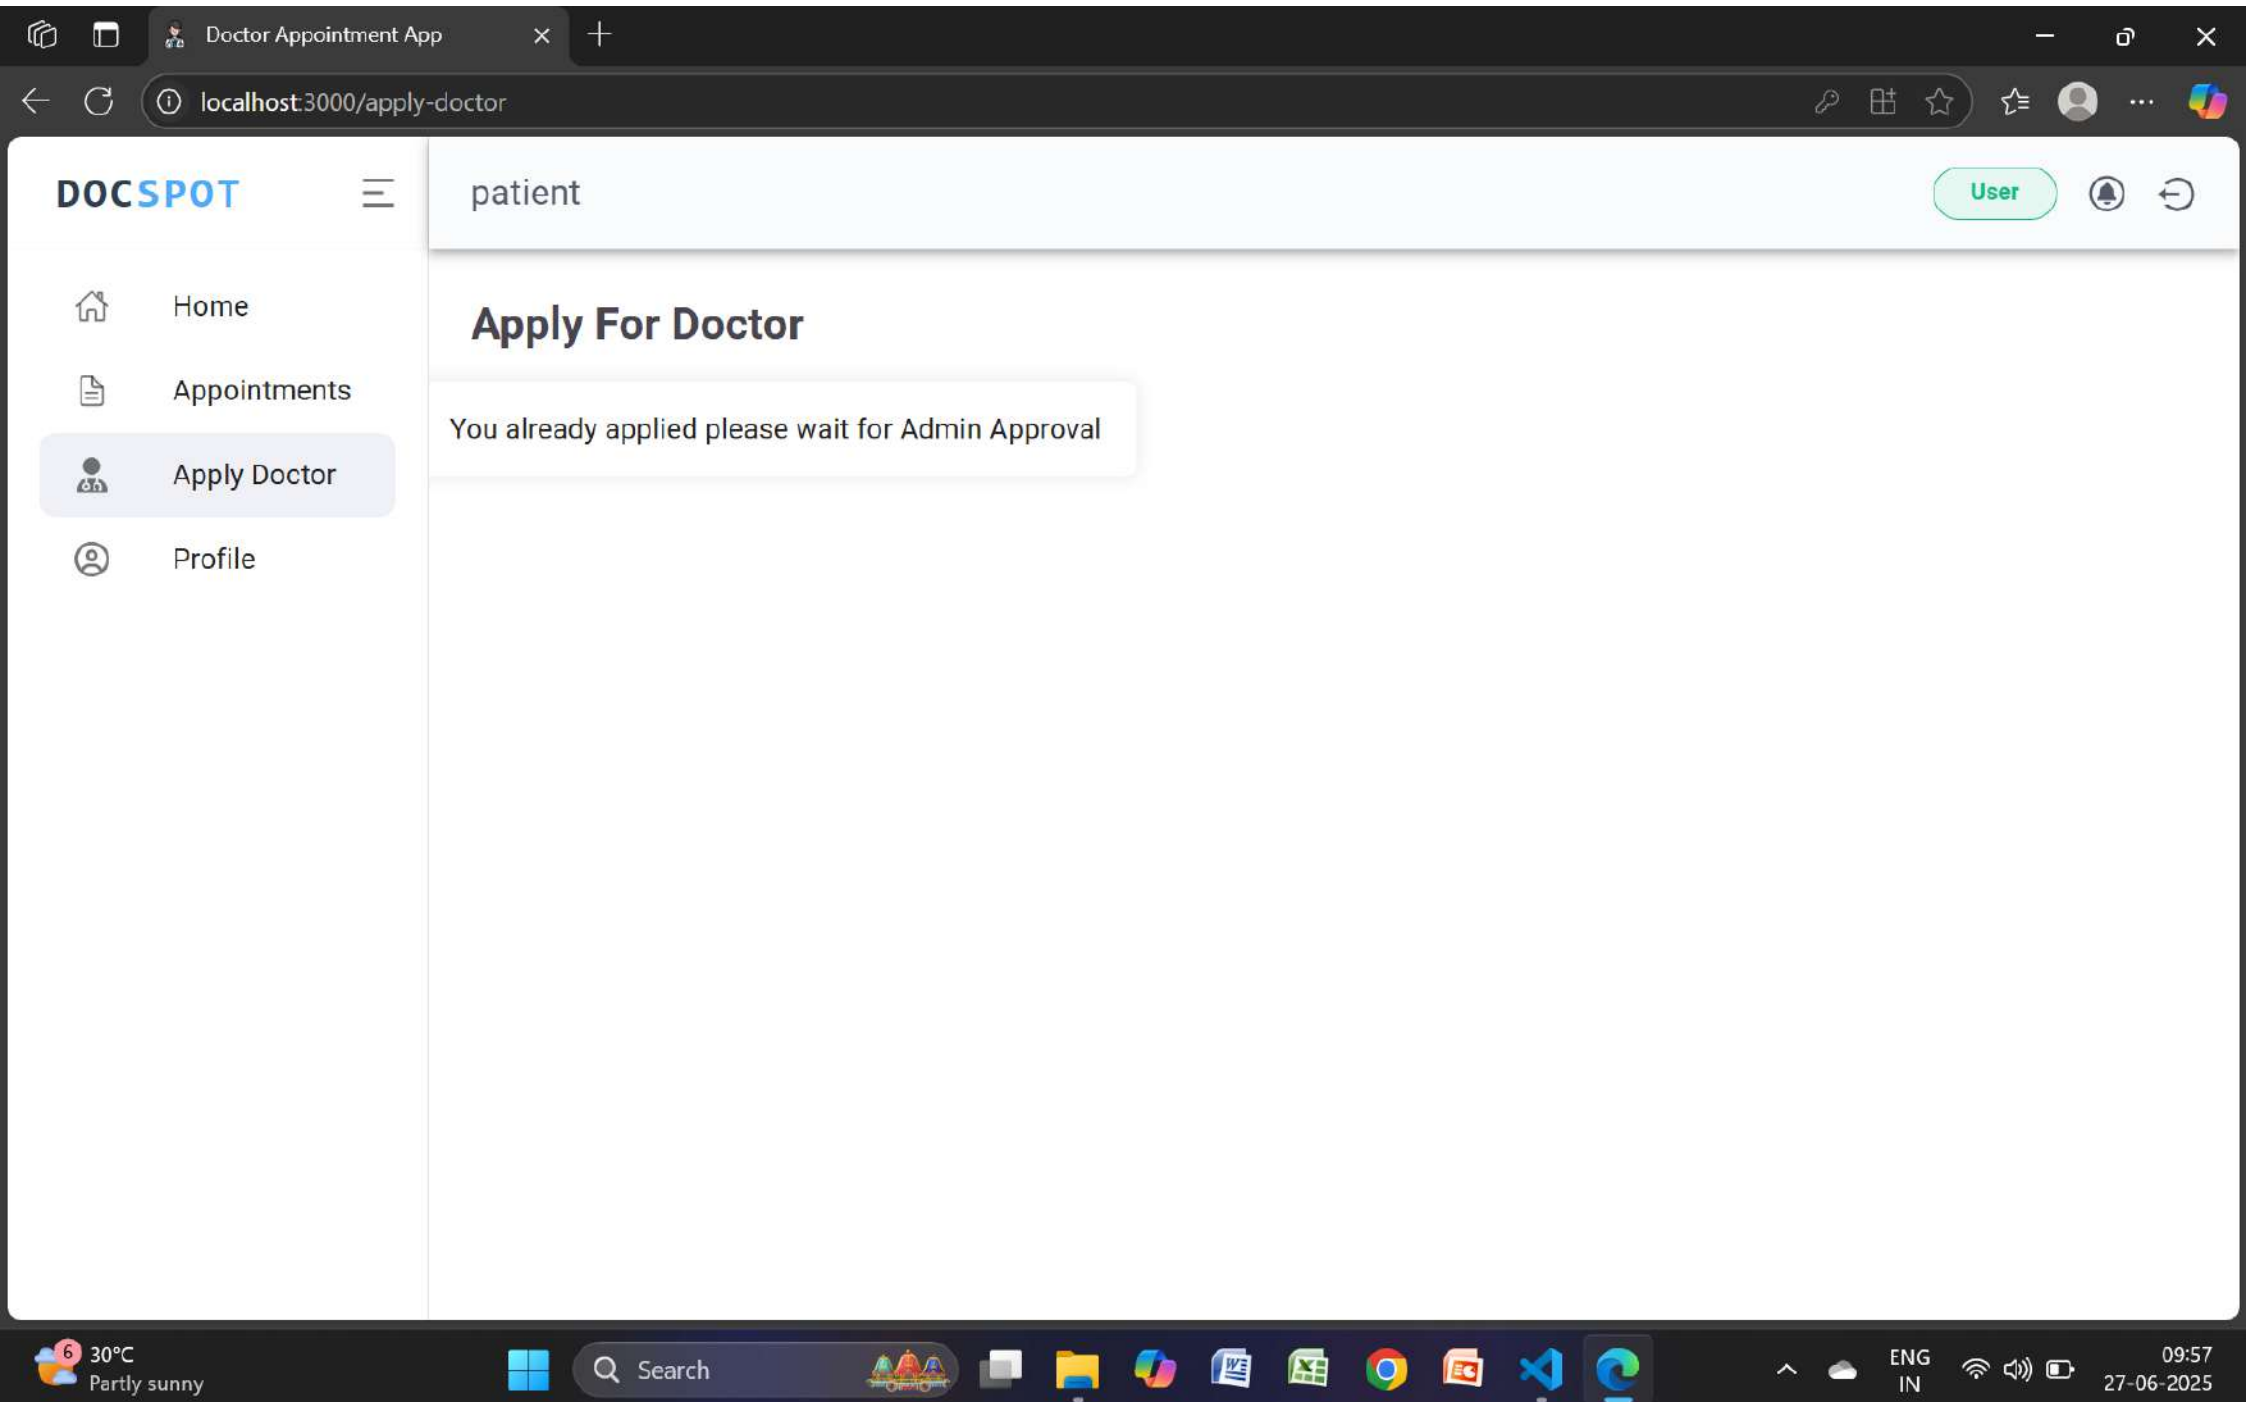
Doctor Appointment App

localhost:3000/apply-doctor

DOCSPOT

patient

User

Home

Appointments

Apply Doctor

Profile

Apply For Doctor

You already applied please wait for Admin Approval

6 30°C
Partly sunny

Search

ENG
IN

09:57
27-06-2025